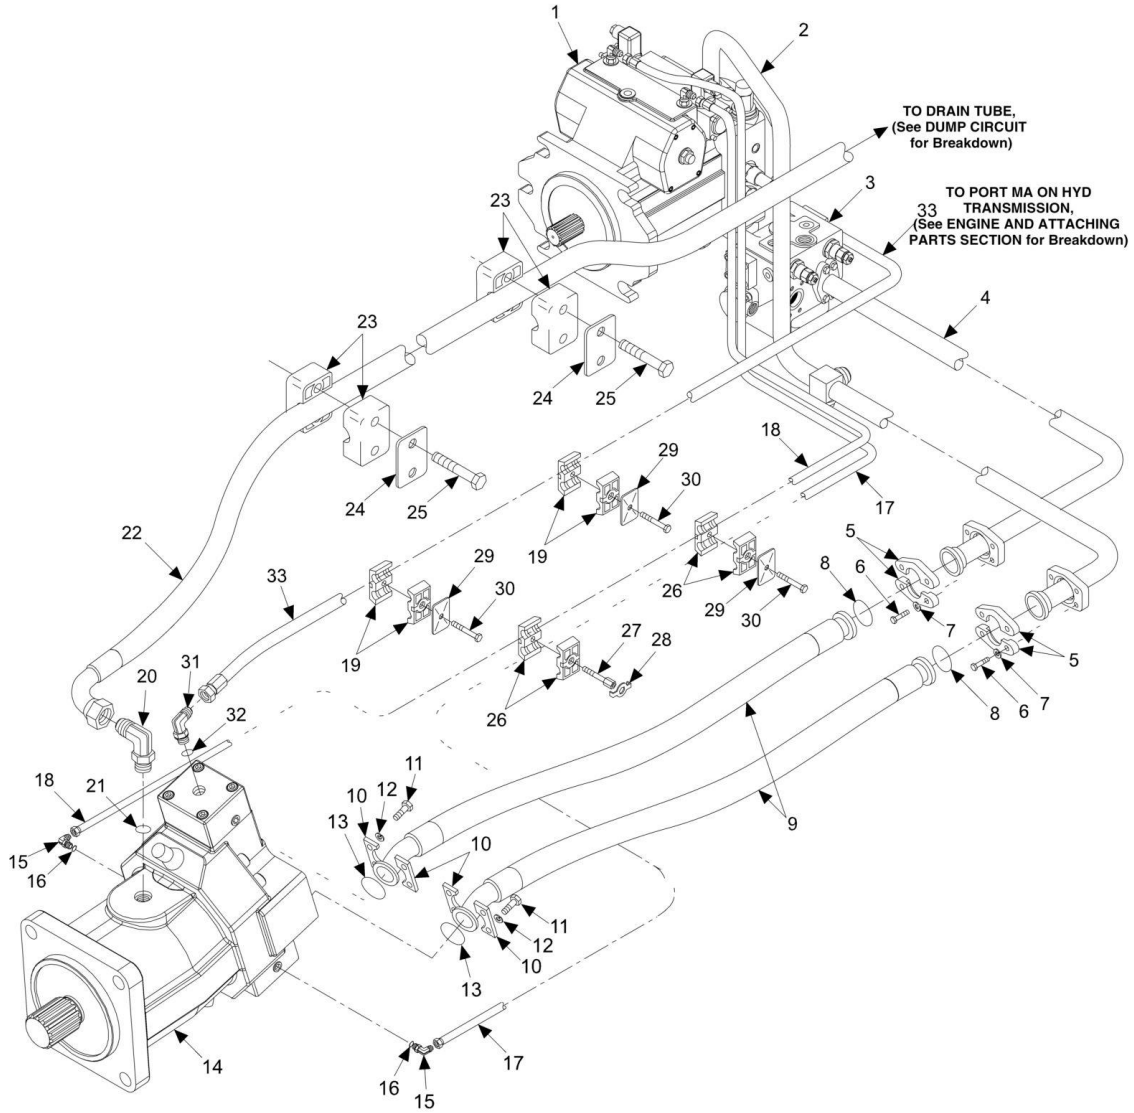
1
2
TO DRAIN TUBE, (See DUMP CIRCUIT for Breakdown)
3
TO PORT MA ON HYD TRANSMISSION, (See ENGINE AND ATTACHING PARTS SECTION for Breakdown)
33
23
23
23
4
24
25
24
25
18
17
29
30
19
22
33
29
30
19
26
29
30
8
6
5
7
19
27
28
26
5
8
6
7
20
31
32
9
11
12
10
18
21
10
15
16
13
10
11
12
13
10
14
16
15
17